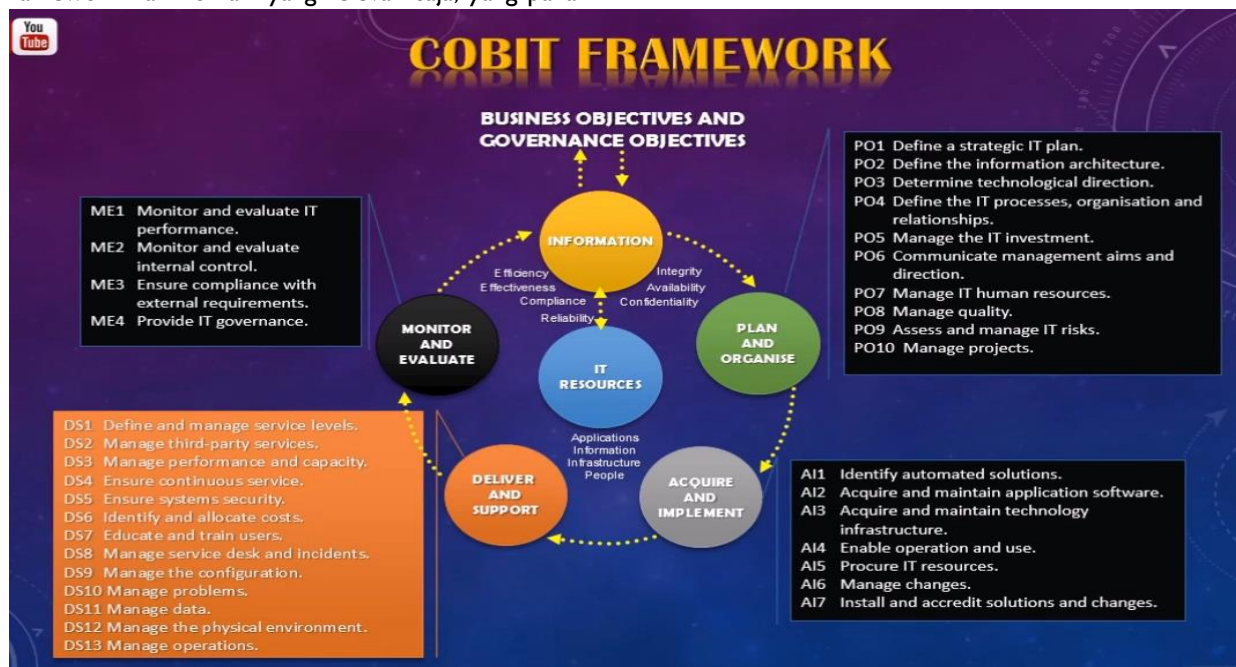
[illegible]

You Tube

COBIT FRAMEWORK

BUSINESS OBJECTIVES AND GOVERNANCE OBJECTIVES

PO1 Define a strategic IT plan.
PO2 Define the information architecture.
PO3 Determine technological direction.
PO4 Define the IT processes, organisation and relationships.
PO5 Manage the IT investment.
PO6 Communicate management aims and direction.
PO7 Manage IT human resources.
PO8 Manage quality.
PO9 Assess and manage IT risks.
PO10 Manage projects.

ME1 Monitor and evaluate IT performance.
ME2 Monitor and evaluate internal control.
ME3 Ensure compliance with external requirements.
ME4 Provide IT governance.

INFORMATION

Efficiency
Effectiveness
Compliance
Reliability
Integrity
Availability
Confidentiality

MONITOR AND EVALUATE

PLAN AND ORGANISE

IT RESOURCES

Applications
Information
Infrastructure
People

DELIVER AND SUPPORT

ACQUIRE AND IMPLEMENT

DS1 Define and manage service levels.
DS2 Manage third-party services.
DS3 Manage performance and capacity.
DS4 Ensure continuous service.
DS5 Ensure systems security.
DS6 Identify and allocate costs.
DS7 Educate and train users.
DS8 Manage service desk and incidents.
DS9 Manage the configuration.
DS10 Manage problems.
DS11 Manage data.
DS12 Manage the physical environment.
DS13 Manage operations.

AI1 Identify automated solutions.
AI2 Acquire and maintain application software.
AI3 Acquire and maintain technology infrastructure.
AI4 Enable operation and use.
AI5 Procure IT resources.
AI6 Manage changes.
AI7 Install and accredit solutions and changes.